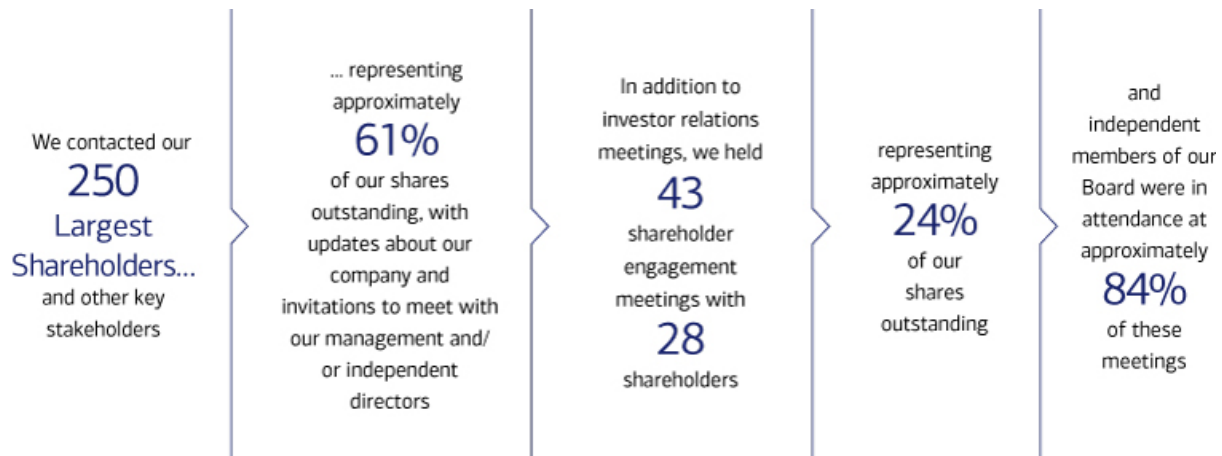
We contacted our
250
Largest Shareholders...
and other key stakeholders

... representing approximately
61%
of our shares outstanding, with updates about our company and invitations to meet with our management and/ or independent directors

In addition to investor relations meetings, we held
43
shareholder engagement meetings with
28
shareholders

representing approximately
24%
of our shares outstanding

and independent members of our Board were in attendance at approximately
84%
of these meetings